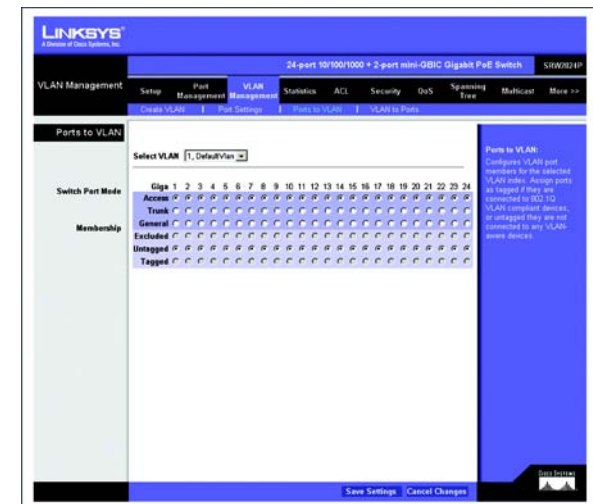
LINKSYS
A Division of Cisco Systems, Inc.

24-port 10/100/1000 + 2-port mini-GBIC Gigabit PoE Switch SRW2024P

VLAN Management

Setup | Port Management | VLAN Management | Statistics | ACL | Security | QoS | Spanning Tree | Multicast | More >>

Create VLAN | Port Settings | Ports to VLAN | VLAN to Ports

Ports to VLAN

Select VLAN 1, DefaultVlan

Switch Port Mode

Membership

Giga 1 2 3 4 5 6 7 8 9 10 11 12 13 14 15 16 17 18 19 20 21 22 23 24
Access
Trunk
General
Excluded
Untagged
Tagged

Ports to VLAN:
Configures VLAN port members for the selected VLAN index. Assign ports as tagged if they are connected to 802.1Q VLAN compliant devices, or untagged they are not connected to any VLAN-aware devices.

Save Settings Cancel Changes

Cisco Systems